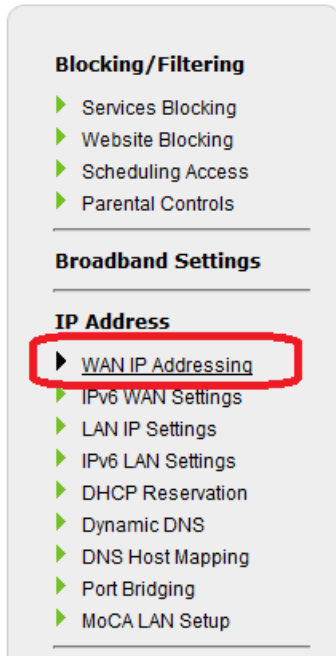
Blocking/Filtering

Services Blocking
Website Blocking
Scheduling Access
Parental Controls

Broadband Settings

IP Address

WAN IP Addressing
IPv6 WAN Settings
LAN IP Settings
IPv6 LAN Settings
DHCP Reservation
Dynamic DNS
DNS Host Mapping
Port Bridging
MoCA LAN Setup